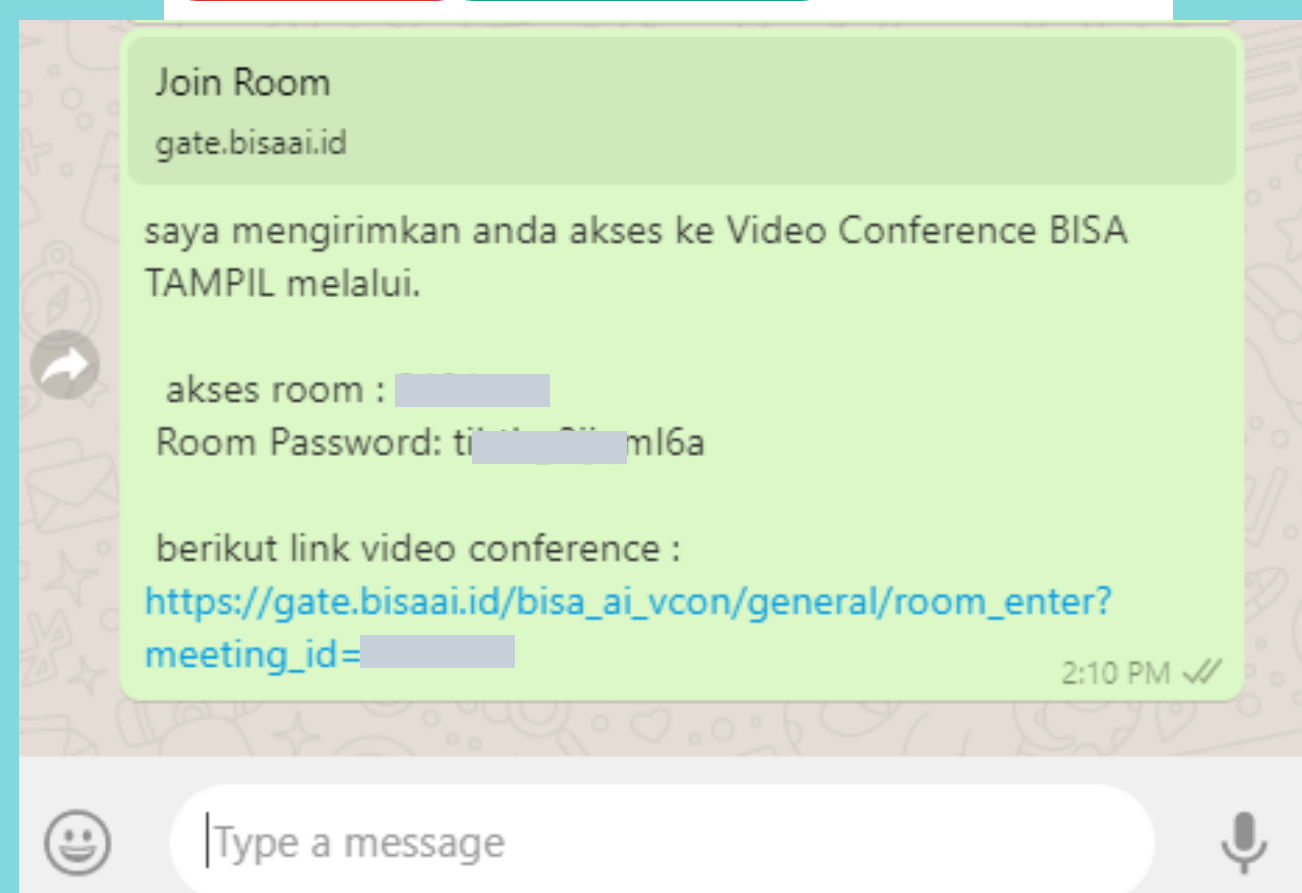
Join Room
gate.bisaai.id

saya mengirimkan anda akses ke Video Conference BISA TAMPIL melalui.

akses room : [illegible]
Room Password: ti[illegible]ml6a

berikut link video conference :
https://gate.bisaai.id/bisa_ai_vcon/general/room_enter?meeting_id=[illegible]

2:10 PM

Type a message